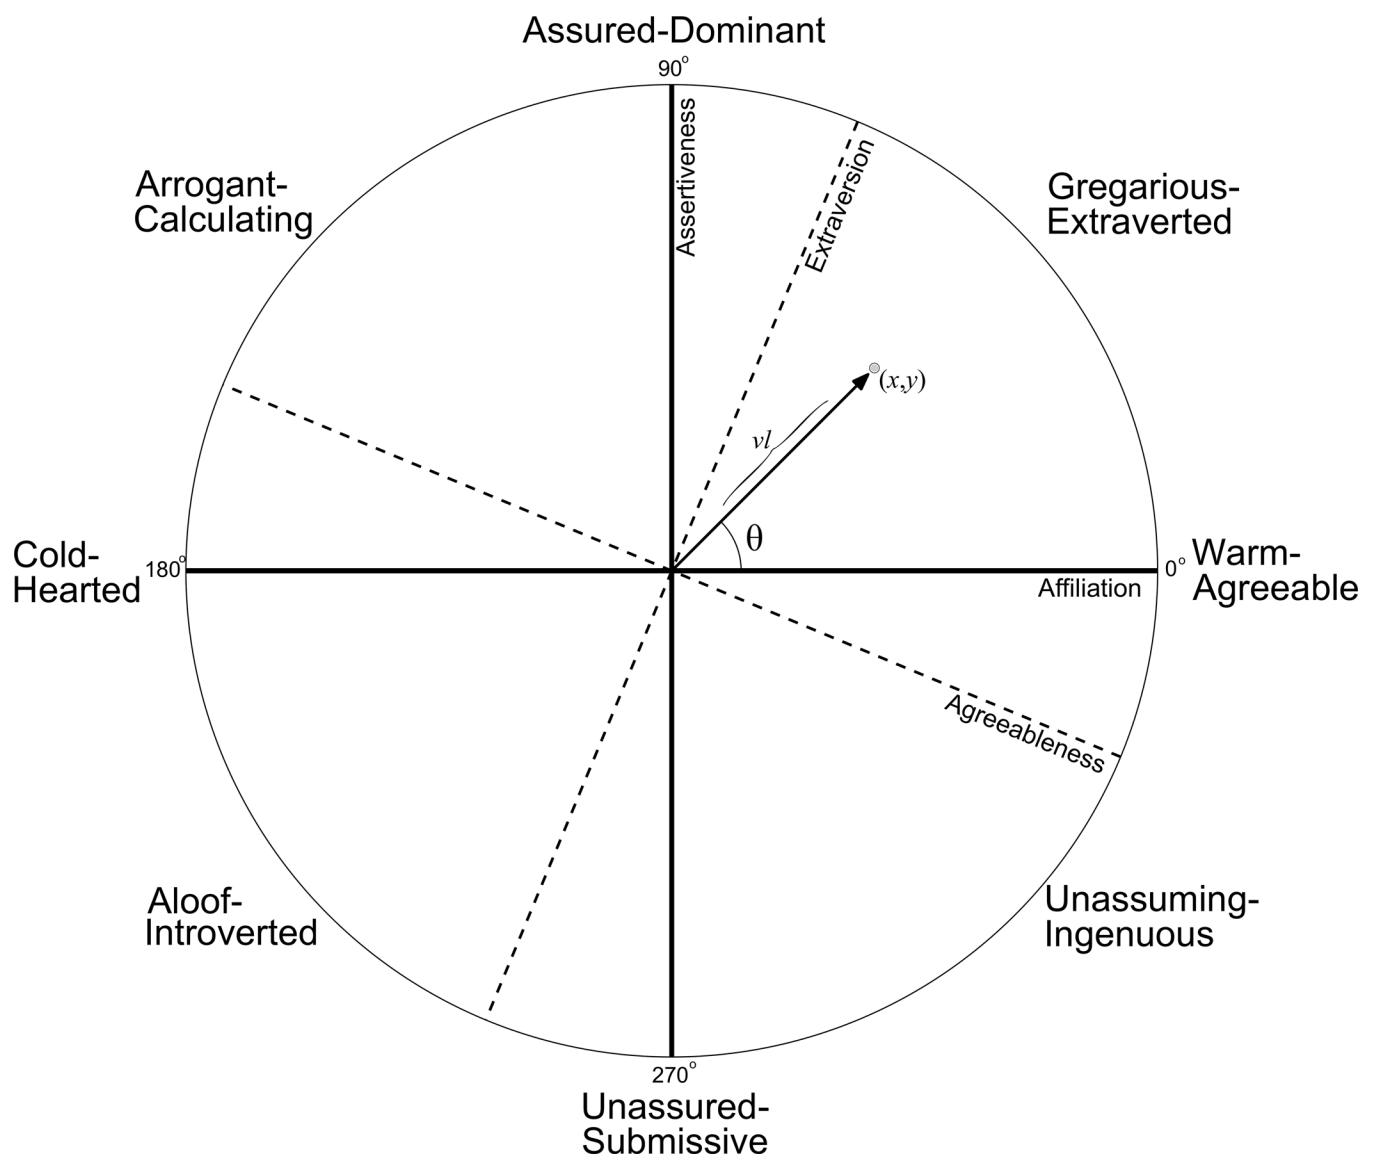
Assured-Dominant

$90^{\circ}$

Assertiveness

Extraversion

Arrogant-Calculating

Gregarious-Extraverted

$(x,y)$

$vl$

$\theta$

Cold-Hearted

$180^{\circ}$

$0^{\circ}$

Warm-Agreeable

Affiliation

Agreeableness

Aloof-Introverted

Unassuming-Ingenuous

$270^{\circ}$

Unassured-Submissive